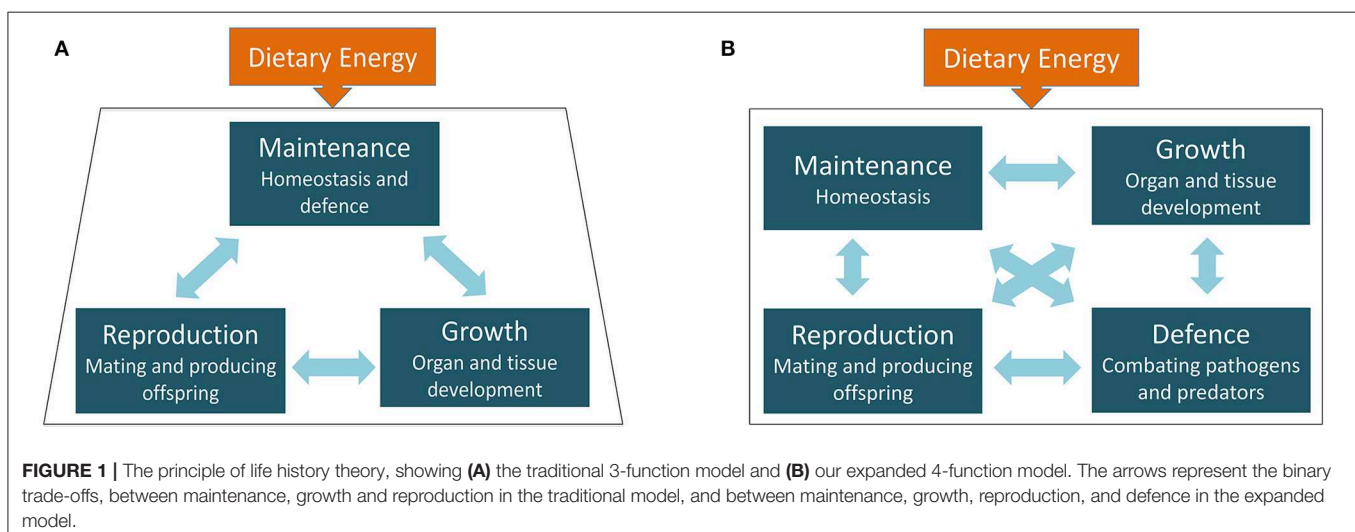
A

Dietary Energy

Maintenance
Homeostasis and defence

Reproduction
Mating and producing offspring

Growth
Organ and tissue development

B

Dietary Energy

Maintenance
Homeostasis

Growth
Organ and tissue development

Reproduction
Mating and producing offspring

Defence
Combating pathogens and predators

**FIGURE 1 |** The principle of life history theory, showing **(A)** the traditional 3-function model and **(B)** our expanded 4-function model. The arrows represent the binary trade-offs, between maintenance, growth and reproduction in the traditional model, and between maintenance, growth, reproduction, and defence in the expanded model.